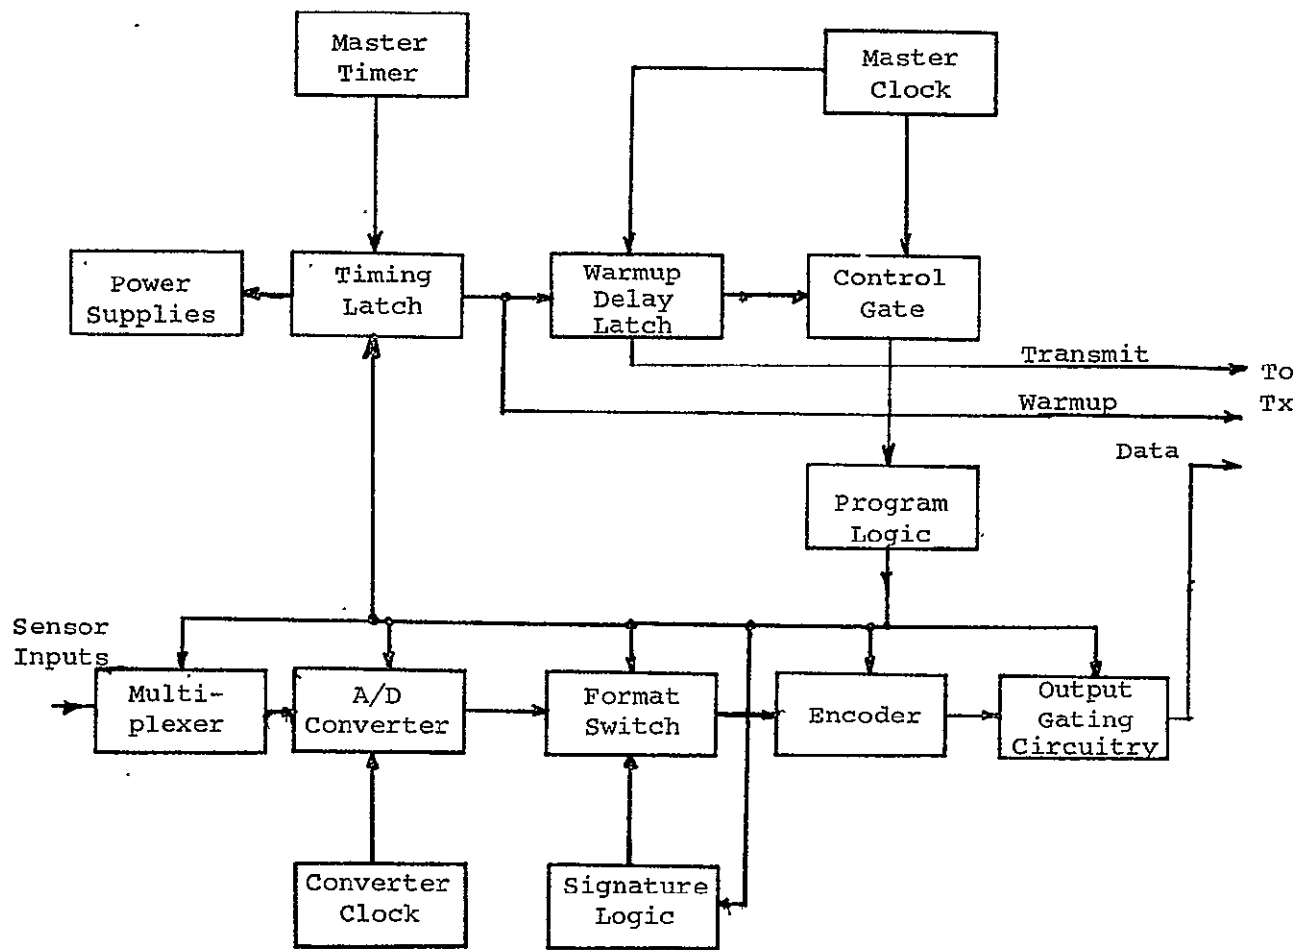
Master Timer

Master Clock

Power Supplies

Timing Latch

Warmup Delay Latch

Control Gate

Transmit

Warmup

To Tx

Data

Program Logic

Sensor Inputs

Multiplexer

A/D Converter

Format Switch

Encoder

Output Gating Circuitry

Converter Clock

Signature Logic